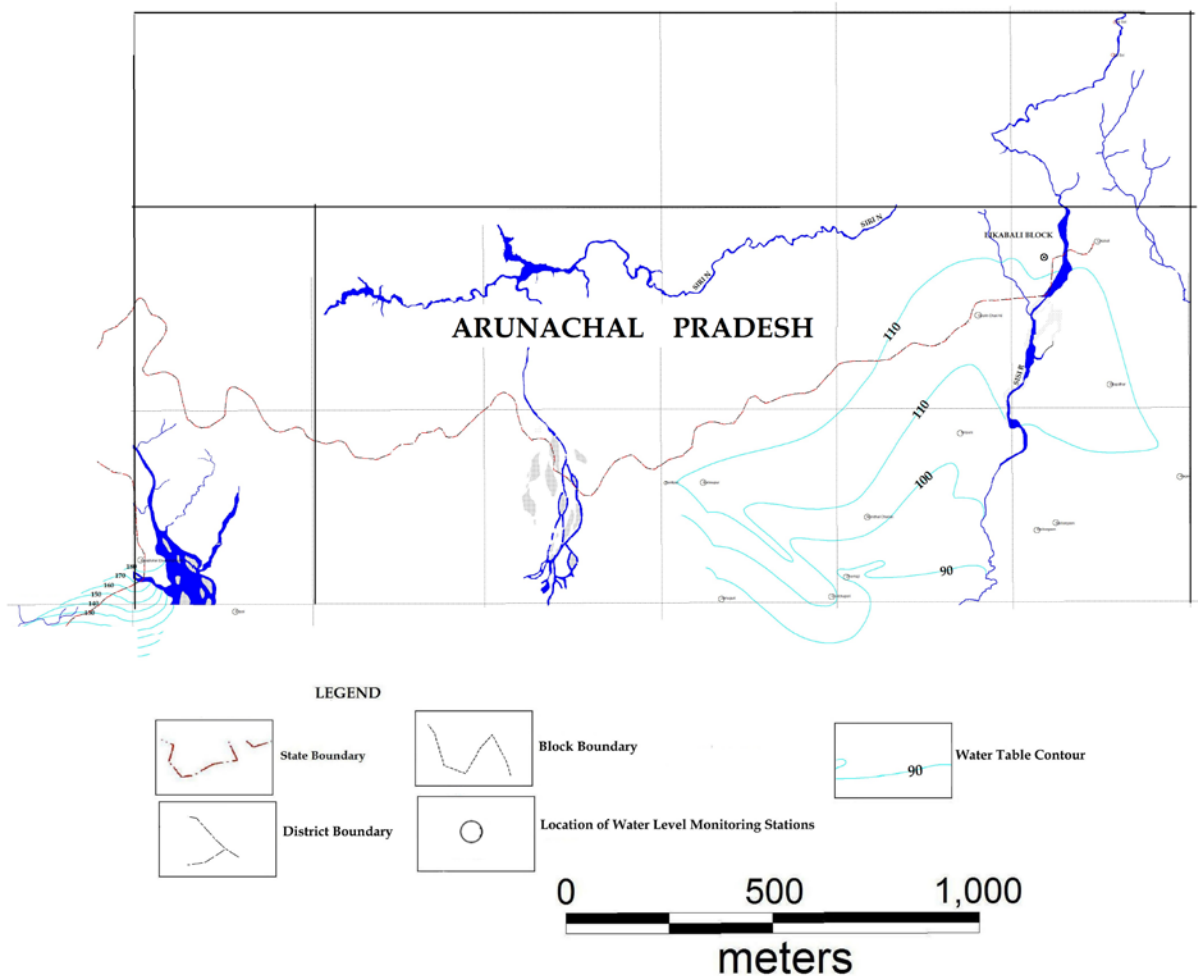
SIRI N
SIRI N
SISI R
ARUNACHAL PRADESH
?IKABALI BLOCK
110
110
100
90
180
170
160
150
140
130

LEGEND

State Boundary
Block Boundary
Water Table Contour
90
District Boundary
Location of Water Level Monitoring Stations

0 500 1,000
meters